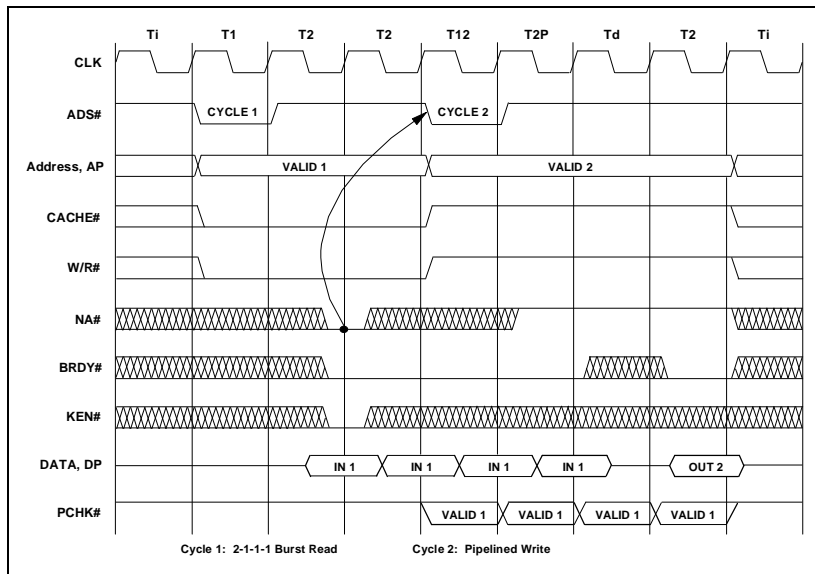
Ti T1 T2 T2 T12 T2P Td T2 Ti

CLK

ADS#
CYCLE 1
CYCLE 2

Address, AP
VALID 1
VALID 2

CACHE#

W/R#

NA#

BRDY#

KEN#

DATA, DP
IN 1 IN 1 IN 1 IN 1 OUT 2

PCHK#
VALID 1 VALID 1 VALID 1 VALID 1

Cycle 1: 2-1-1-1 Burst Read
Cycle 2: Pipelined Write